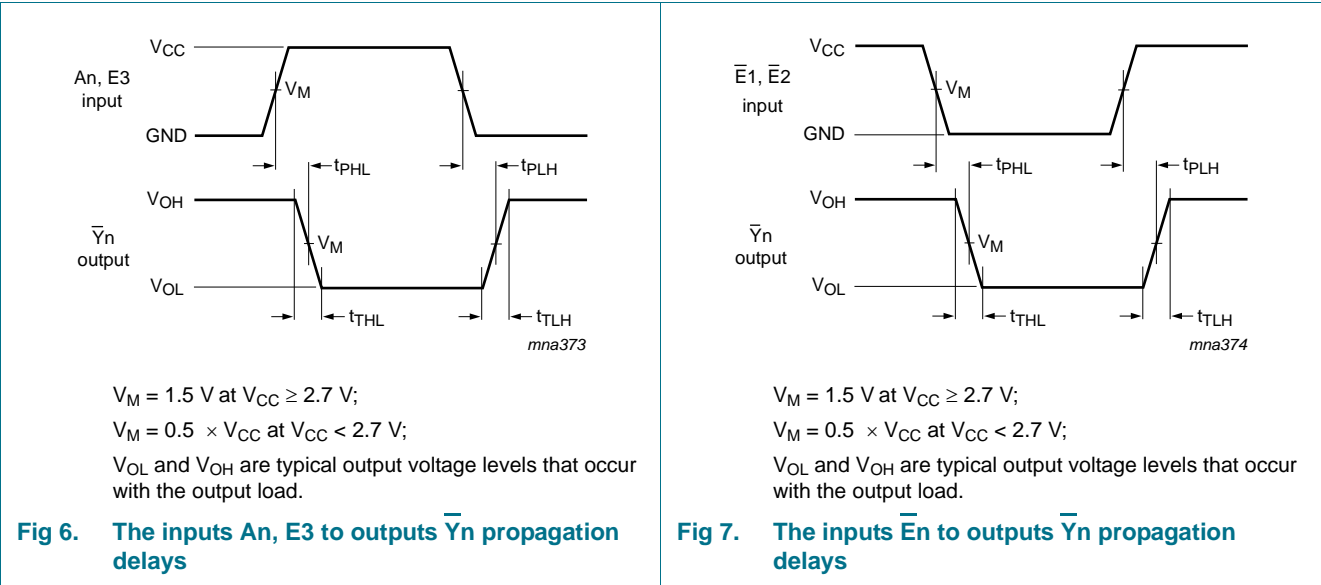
$V_{CC}$

An, E3 input

$V_M$

GND

$t_{PHL}$

$t_{PLH}$

$V_{OH}$

$\overline{Y}n$ output

$V_M$

$V_{OL}$

$t_{THL}$

$t_{TLH}$

mna373

$V_M = 1.5$ V at $V_{CC} \geq 2.7$ V;

$V_M = 0.5 \times V_{CC}$ at $V_{CC} < 2.7$ V;

$V_{OL}$ and $V_{OH}$ are typical output voltage levels that occur with the output load.

Fig 6. The inputs An, E3 to outputs $\overline{Y}n$ propagation delays

$V_{CC}$

$\overline{E}1$, $\overline{E}2$ input

$V_M$

GND

$t_{PHL}$

$t_{PLH}$

$V_{OH}$

$\overline{Y}n$ output

$V_M$

$V_{OL}$

$t_{THL}$

$t_{TLH}$

mna374

$V_M = 1.5$ V at $V_{CC} \geq 2.7$ V;

$V_M = 0.5 \times V_{CC}$ at $V_{CC} < 2.7$ V;

$V_{OL}$ and $V_{OH}$ are typical output voltage levels that occur with the output load.

Fig 7. The inputs $\overline{E}n$ to outputs $\overline{Y}n$ propagation delays